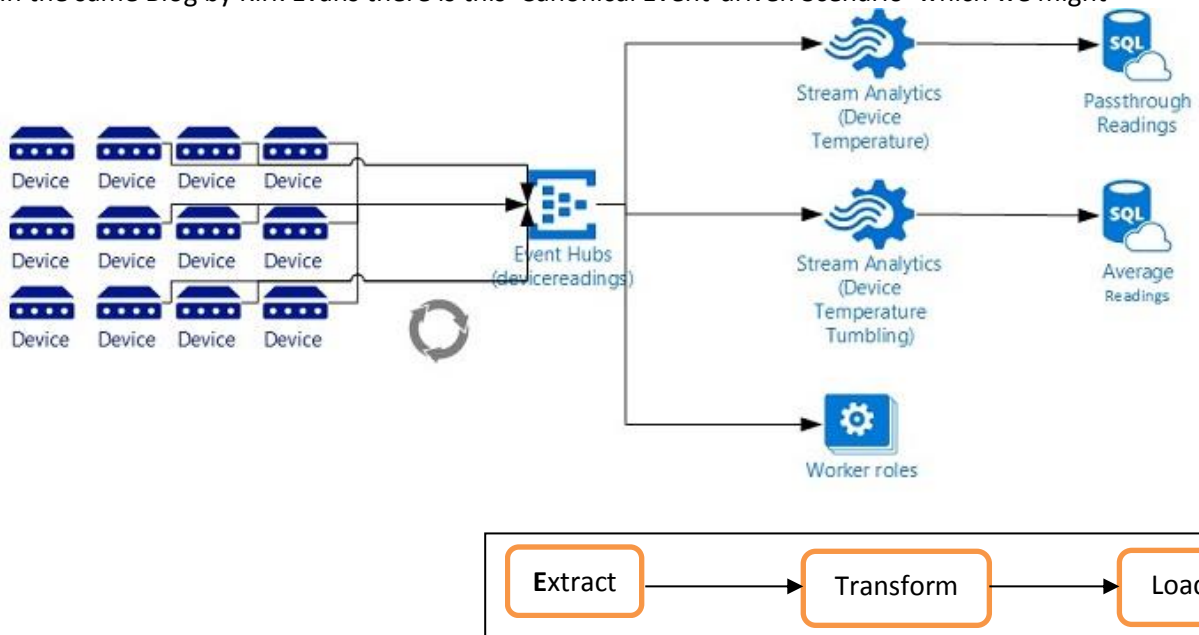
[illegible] the same blog by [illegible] Evans there is this "canonical event-driven scenario" which we might

Device Device Device Device
Device Device Device Device
Device Device Device Device

Event Hubs (devicereadings)

Stream Analytics (Device Temperature)

Passthrough Readings

Stream Analytics (Device Temperature Tumbling)

Average Readings

Worker roles

SQL

SQL

Extract

Transform

Load